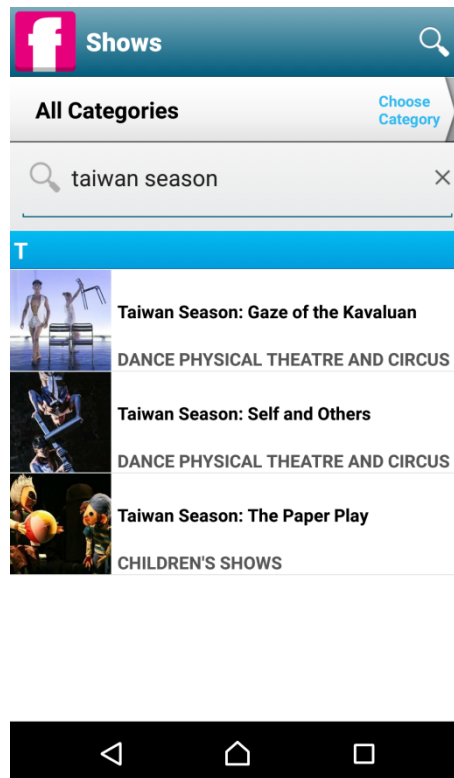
f Shows

All Categories

Choose Category

taiwan season

T

Taiwan Season: Gaze of the Kavaluan

DANCE PHYSICAL THEATRE AND CIRCUS

Taiwan Season: Self and Others

DANCE PHYSICAL THEATRE AND CIRCUS

Taiwan Season: The Paper Play

CHILDREN'S SHOWS